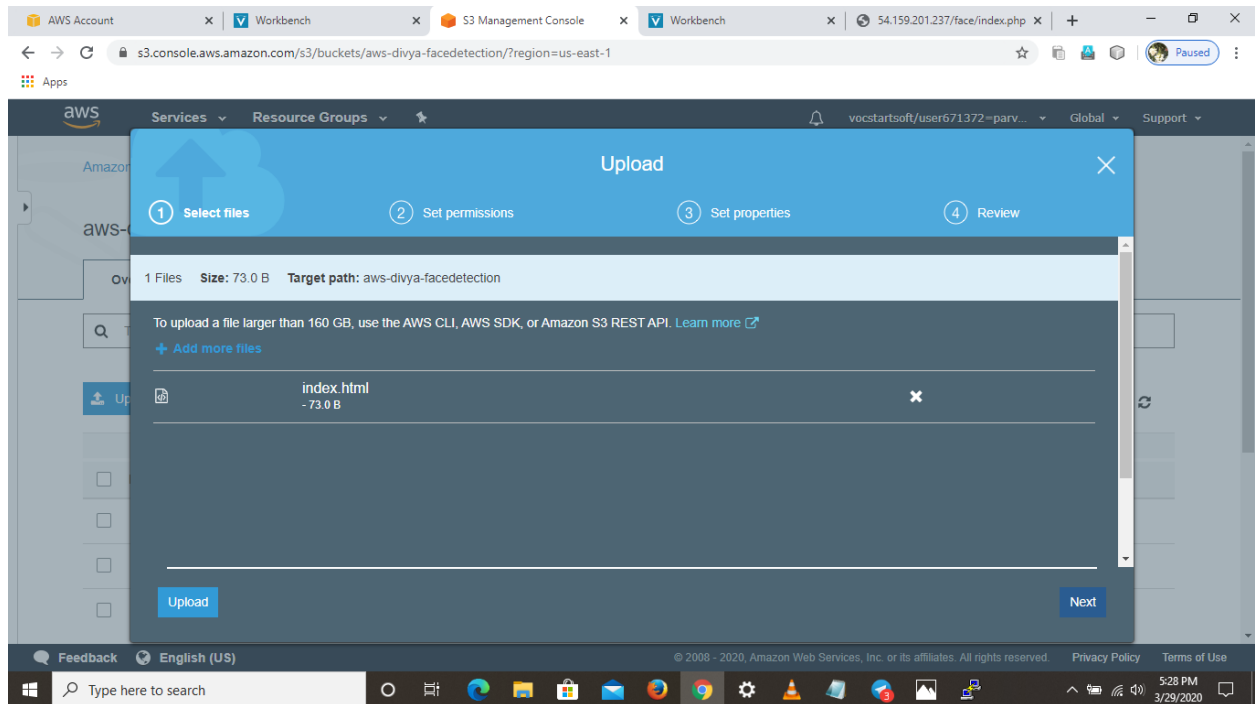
AWS Account
Workbench
S3 Management Console
Workbench
54.159.201.237/face/index.php
s3.console.aws.amazon.com/s3/buckets/aws-divya-facedetection/?region=us-east-1
Paused
Apps
aws
Services
Resource Groups
vocstartsoft/user671372=parv...
Global
Support
Amazon
aws-
Ov
Up
Upload
1 Select files
2 Set permissions
3 Set properties
4 Review
1 Files Size: 73.0 B Target path: aws-divya-facedetection
To upload a file larger than 160 GB, use the AWS CLI, AWS SDK, or Amazon S3 REST API. Learn more
+ Add more files
index.html
- 73.0 B
Upload
Next
Feedback
English (US)
© 2008 - 2020, Amazon Web Services, Inc. or its affiliates. All rights reserved.
Privacy Policy
Terms of Use
Type here to search
5:28 PM
3/29/2020